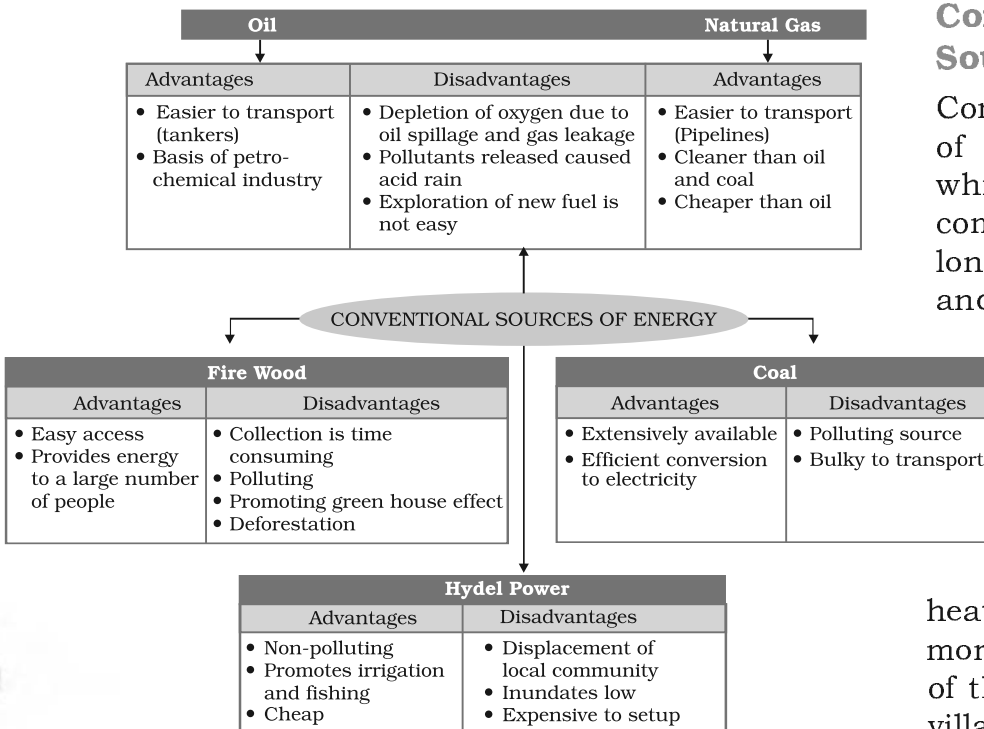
Oil

Natural Gas

| Advantages | Disadvantages | Advantages |
|---|---|---|
| • Easier to transport (tankers) • Basis of petro-chemical industry | • Depletion of oxygen due to oil spillage and gas leakage • Pollutants released caused acid rain • Exploration of new fuel is not easy | • Easier to transport (Pipelines) • Cleaner than oil and coal • Cheaper than oil |

CONVENTIONAL SOURCES OF ENERGY

Fire Wood

| Advantages | Disadvantages |
|---|---|
| • Easy access • Provides energy to a large number of people | • Collection is time consuming • Polluting • Promoting green house effect • Deforestation |

Coal

| Advantages | Disadvantages |
|---|---|
| • Extensively available • Efficient conversion to electricity | • Polluting source • Bulky to transport |

Hydel Power

| Advantages | Disadvantages |
|---|---|
| • Non-polluting • Promotes irrigation and fishing • Cheap | • Displacement of local community • Inundates low • Expensive to setup |

Co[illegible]
So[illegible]

Co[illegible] of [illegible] wh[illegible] co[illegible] lon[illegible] an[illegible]

hea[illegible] mo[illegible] of t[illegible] vill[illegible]